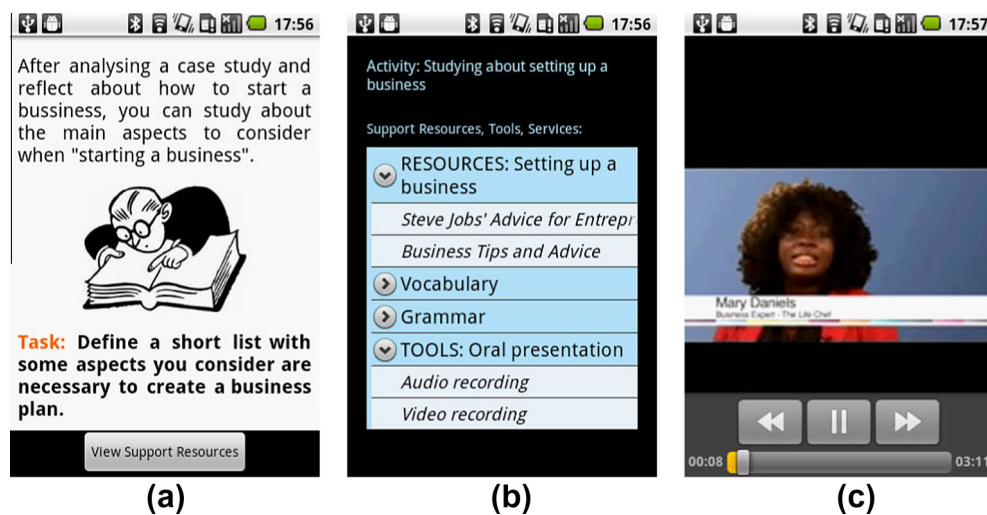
17:56

After analysing a case study and reflect about how to start a bussiness, you can study about the main aspects to consider when "starting a business".

Task: Define a short list with some aspects you consider are necessary to create a business plan.

View Support Resources

(a)

17:56

Activity: Studying about setting up a business

Support Resources, Tools, Services:

RESOURCES: Setting up a business

Steve Jobs' Advice for Entrepr

Business Tips and Advice

Vocabulary

Grammar

TOOLS: Oral presentation

Audio recording

Video recording

(b)

17:57

Mary Daniels
Business Expert - The Life Chef

00:08

03:11

(c)